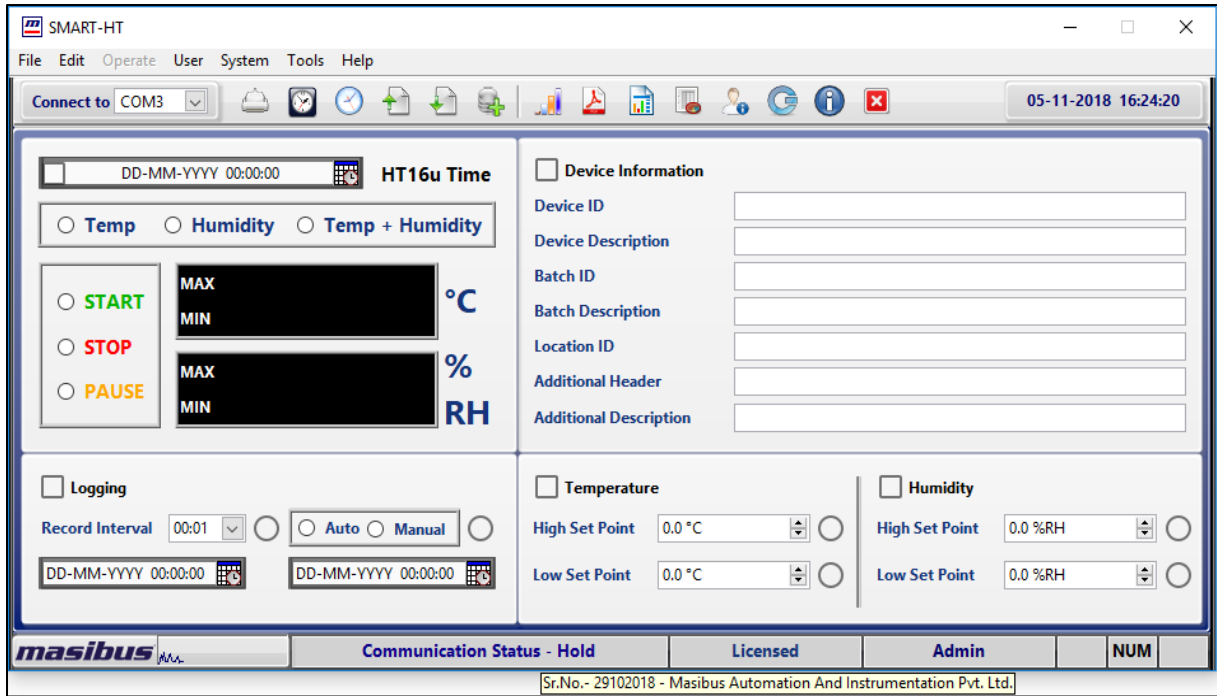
SMART-HT

File Edit Operate User System Tools Help

Connect to COM3

05-11-2018 16:24:20

DD-MM-YYYY 00:00:00 HT16u Time

Temp Humidity Temp + Humidity

START
STOP
PAUSE

MAX
MIN
°C

MAX
MIN
%
RH

Device Information
Device ID
Device Description
Batch ID
Batch Description
Location ID
Additional Header
Additional Description

Logging
Record Interval 00:01
Auto Manual
DD-MM-YYYY 00:00:00
DD-MM-YYYY 00:00:00

Temperature
High Set Point 0.0 °C
Low Set Point 0.0 °C

Humidity
High Set Point 0.0 %RH
Low Set Point 0.0 %RH

masibus

Communication Status - Hold | Licensed | Admin | NUM

Sr.No.- 29102018 - Masibus Automation And Instrumentation Pvt. Ltd.